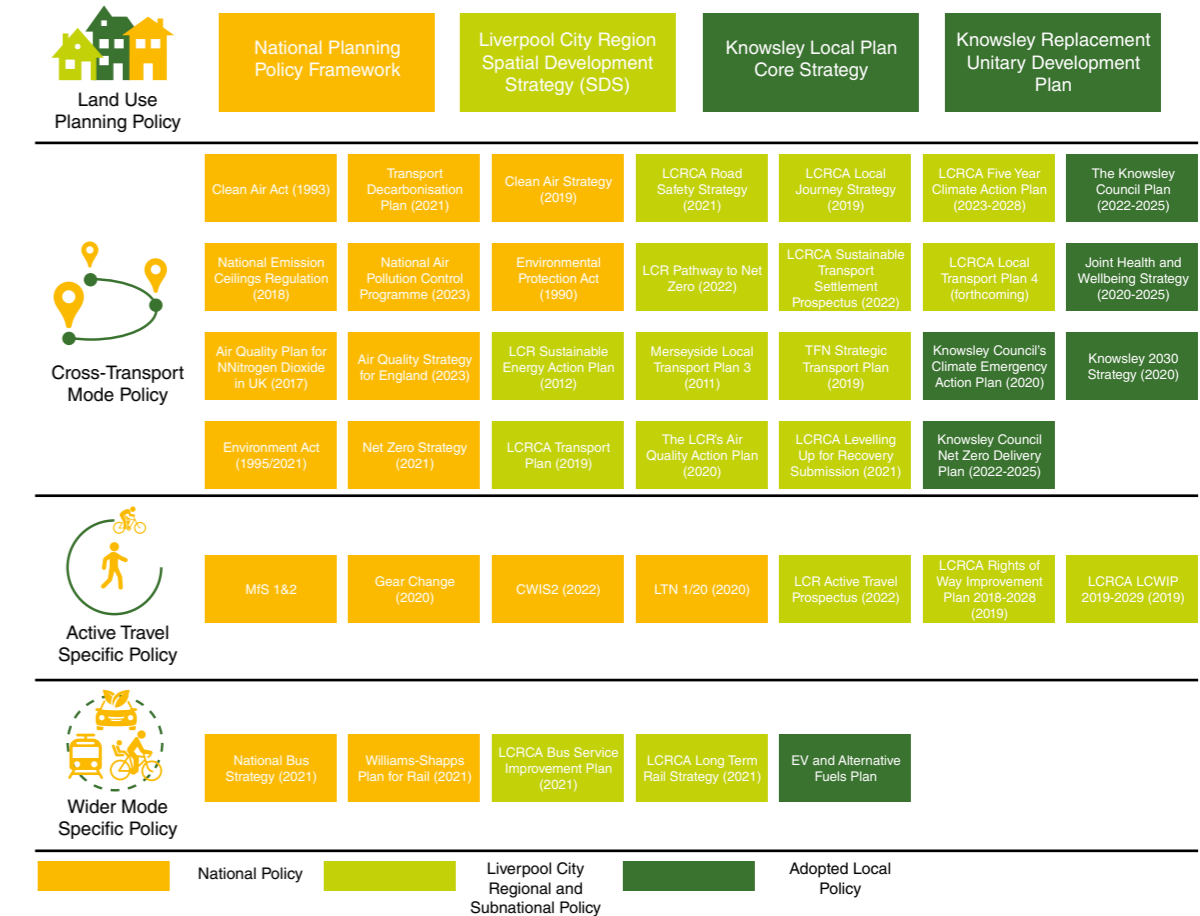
Land Use Planning Policy

National Planning Policy Framework

Liverpool City Region Spatial Development Strategy (SDS)

Knowsley Local Plan Core Strategy

Knowsley Replacement Unitary Development Plan

Cross-Transport Mode Policy

Clean Air Act (1993)

Transport Decarbonisation Plan (2021)

Clean Air Strategy (2019)

LCRCA Road Safety Strategy (2021)

LCRCA Local Journey Strategy (2019)

LCRCA Five Year Climate Action Plan (2023-2028)

The Knowsley Council Plan (2022-2025)

National Emission Ceilings Regulation (2018)

National Air Pollution Control Programme (2023)

Environmental Protection Act (1990)

LCR Pathway to Net Zero (2022)

LCRCA Sustainable Transport Settlement Prospectus (2022)

LCRCA Local Transport Plan 4 (forthcoming)

Joint Health and Wellbeing Strategy (2020-2025)

Air Quality Plan for NNitrogen Dioxide in UK (2017)

Air Quality Strategy for England (2023)

LCR Sustainable Energy Action Plan (2012)

Merseyside Local Transport Plan 3 (2011)

TFN Strategic Transport Plan (2019)

Knowsley Council's Climate Emergency Action Plan (2020)

Knowsley 2030 Strategy (2020)

Environment Act (1995/2021)

Net Zero Strategy (2021)

LCRCA Transport Plan (2019)

The LCR's Air Quality Action Plan (2020)

LCRCA Levelling Up for Recovery Submission (2021)

Knowsley Council Net Zero Delivery Plan (2022-2025)

Active Travel Specific Policy

MfS 1&2

Gear Change (2020)

CWIS2 (2022)

LTN 1/20 (2020)

LCR Active Travel Prospectus (2022)

LCRCA Rights of Way Improvement Plan 2018-2028 (2019)

LCRCA LCWIP 2019-2029 (2019)

Wider Mode Specific Policy

National Bus Strategy (2021)

Williams-Shapps Plan for Rail (2021)

LCRCA Bus Service Improvement Plan (2021)

LCRCA Long Term Rail Strategy (2021)

EV and Alternative Fuels Plan

National Policy

Liverpool City Regional and Subnational Policy

Adopted Local Policy